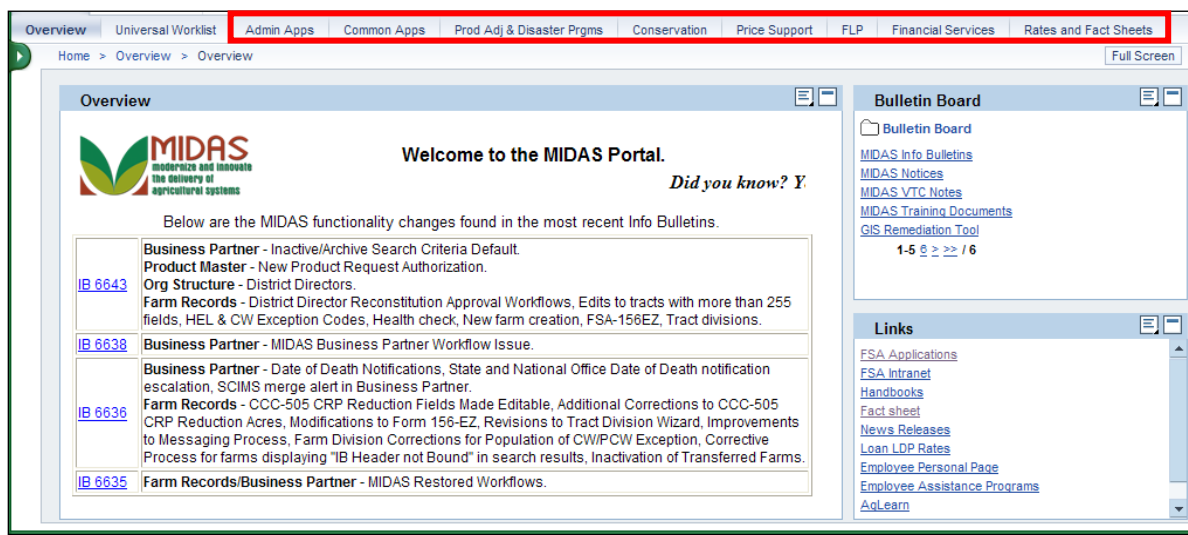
Overview | Universal Worklist | Admin Apps | Common Apps | Prod Adj & Disaster Prgms | Conservation | Price Support | FLP | Financial Services | Rates and Fact Sheets

Home > Overview > Overview

Full Screen

Overview

MIDAS modernize and innovate the delivery of agricultural systems

Welcome to the MIDAS Portal.

Did you know? Y

Below are the MIDAS functionality changes found in the most recent Info Bulletins.

| | |
|---|---|
| IB 6643 | **Business Partner** - Inactive/Archive Search Criteria Default. **Product Master** - New Product Request Authorization. **Org Structure** - District Directors. **Farm Records** - District Director Reconstitution Approval Workflows, Edits to tracts with more than 255 fields, HEL & CW Exception Codes, Health check, New farm creation, FSA-156EZ, Tract divisions. |
| IB 6638 | **Business Partner** - MIDAS Business Partner Workflow Issue. |
| IB 6636 | **Business Partner** - Date of Death Notifications, State and National Office Date of Death notification escalation, SCIMS merge alert in Business Partner. **Farm Records** - CCC-505 CRP Reduction Fields Made Editable, Additional Corrections to CCC-505 CRP Reduction Acres, Modifications to Form 156-EZ, Revisions to Tract Division Wizard, Improvements to Messaging Process, Farm Division Corrections for Population of CW/PCW Exception, Corrective Process for farms displaying "IB Header not Bound" in search results, Inactivation of Transferred Farms. |
| IB 6635 | **Farm Records/Business Partner** - MIDAS Restored Workflows. |

Bulletin Board

Bulletin Board

MIDAS Info Bulletins
MIDAS Notices
MIDAS VTC Notes
MIDAS Training Documents
GIS Remediation Tool

1-5 6 > >> / 6

Links

FSA Applications
FSA Intranet
Handbooks
Fact sheet
News Releases
Loan LDP Rates
Employee Personal Page
Employee Assistance Programs
AgLearn